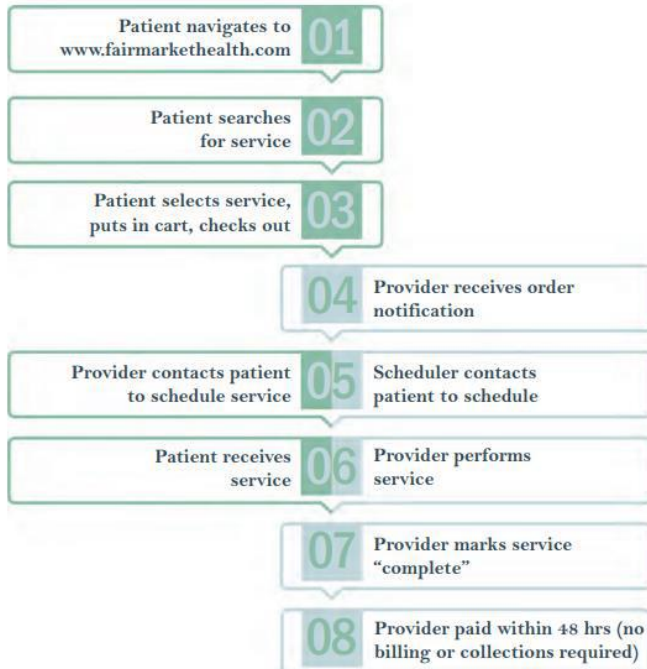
Patient navigates to www.fairmarkethealth.com 01

Patient searches for service 02

Patient selects service, puts in cart, checks out 03

04 Provider receives order notification

Provider contacts patient to schedule service 05 Scheduler contacts patient to schedule

Patient receives service 06 Provider performs service

07 Provider marks service "complete"

08 Provider paid within 48 hrs (no billing or collections required)